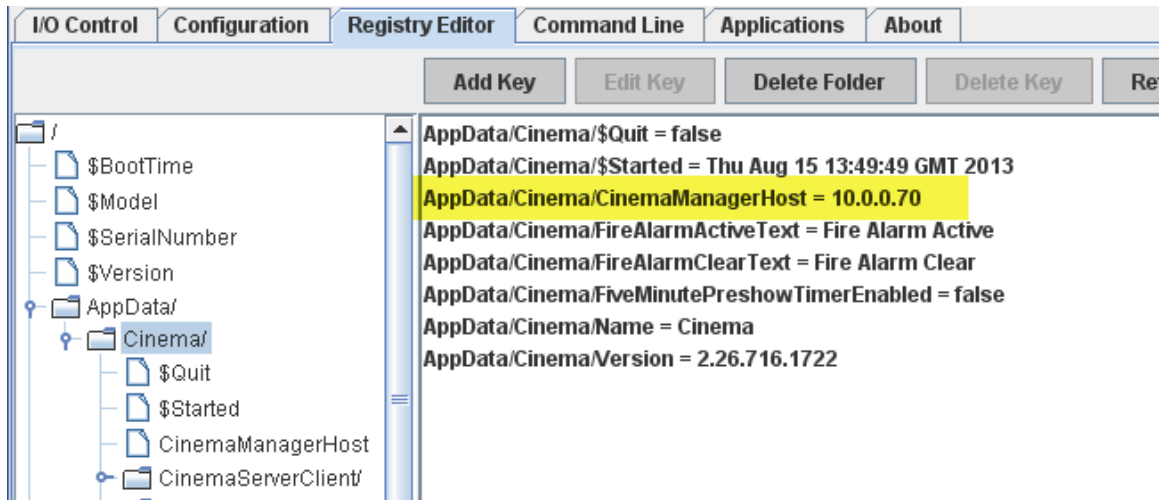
I/O Control | Configuration | Registry Editor | Command Line | Applications | About

Add Key | Edit Key | Delete Folder | Delete Key | Re

/
$BootTime
$Model
$SerialNumber
$Version
AppData/
Cinema/
$Quit
$Started
CinemaManagerHost
CinemaServerClient/

AppData/Cinema/$Quit = false
AppData/Cinema/$Started = Thu Aug 15 13:49:49 GMT 2013
AppData/Cinema/CinemaManagerHost = 10.0.0.70
AppData/Cinema/FireAlarmActiveText = Fire Alarm Active
AppData/Cinema/FireAlarmClearText = Fire Alarm Clear
AppData/Cinema/FiveMinutePreshowTimerEnabled = false
AppData/Cinema/Name = Cinema
AppData/Cinema/Version = 2.26.716.1722